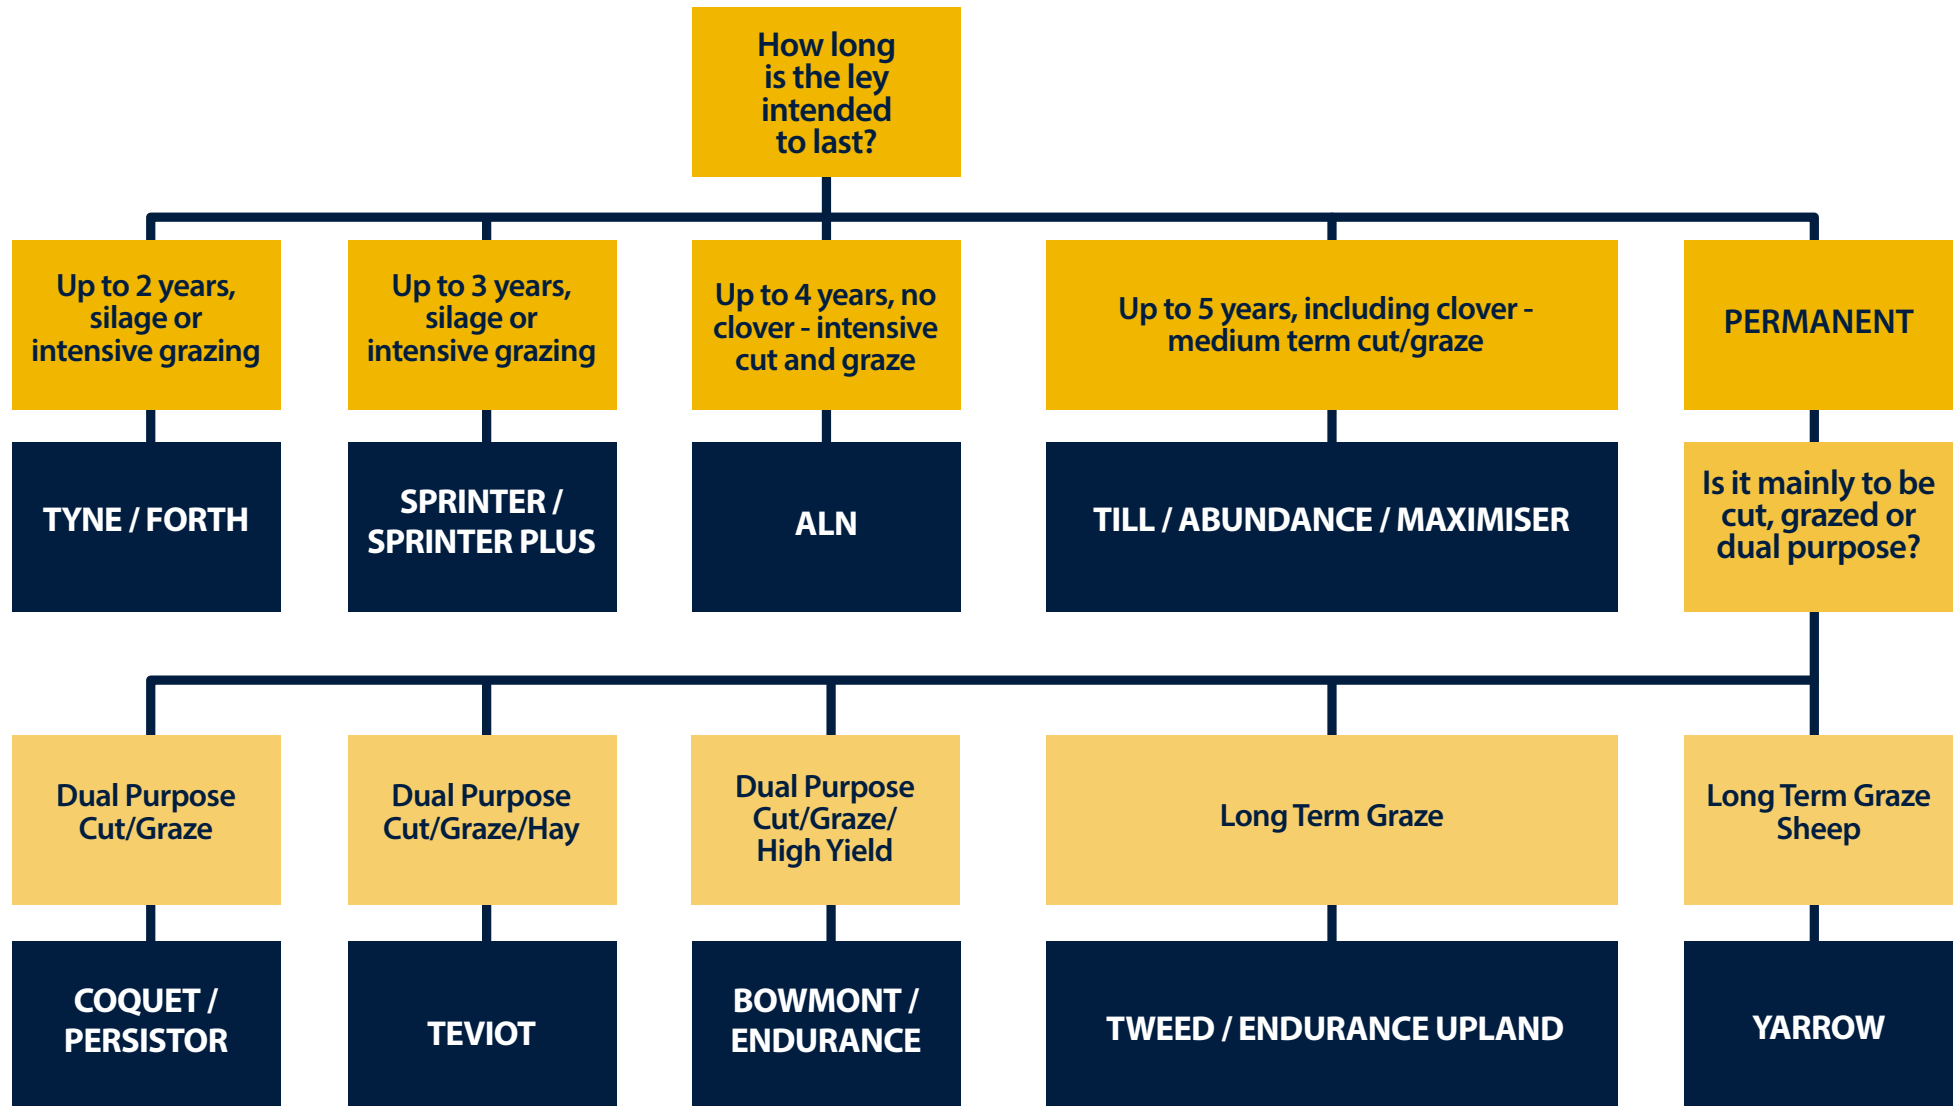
How long is the ley intended to last?

Up to 2 years, silage or intensive grazing

TYNE / FORTH

Up to 3 years, silage or intensive grazing

SPRINTER / SPRINTER PLUS

Up to 4 years, no clover - intensive cut and graze

ALN

Up to 5 years, including clover - medium term cut/graze

TILL / ABUNDANCE / MAXIMISER

PERMANENT

Is it mainly to be cut, grazed or dual purpose?

Dual Purpose Cut/Graze

COQUET / PERSISTOR

Dual Purpose Cut/Graze/Hay

TEVIOT

Dual Purpose Cut/Graze/ High Yield

BOWMONT / ENDURANCE

Long Term Graze

TWEED / ENDURANCE UPLAND

Long Term Graze Sheep

YARROW